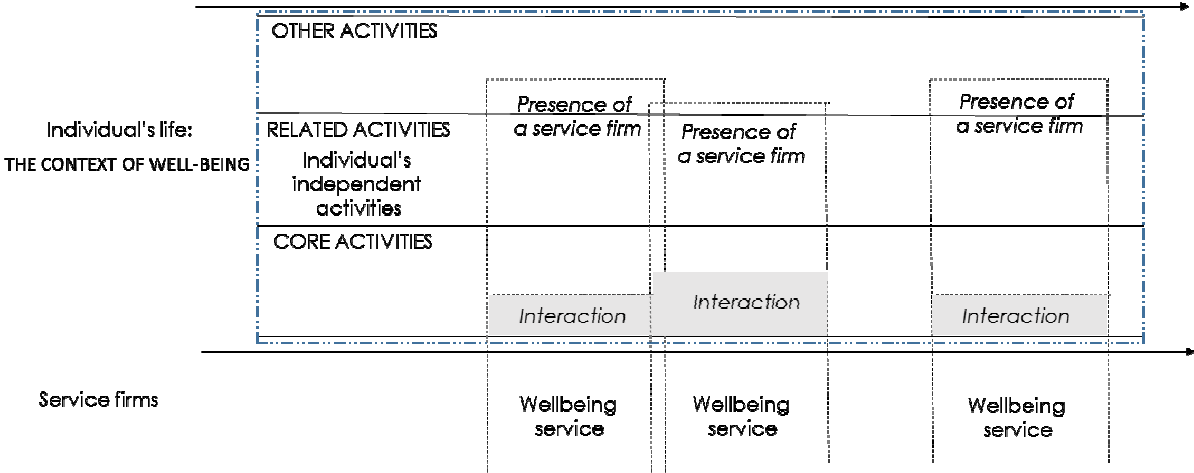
OTHER ACTIVITIES

Individual's life:
THE CONTEXT OF WELL-BEING

RELATED ACTIVITIES

Individual's independent activities

Presence of a service firm

Presence of a service firm

Presence of a service firm

CORE ACTIVITIES

Interaction

Interaction

Interaction

Service firms

Wellbeing service

Wellbeing service

Wellbeing service